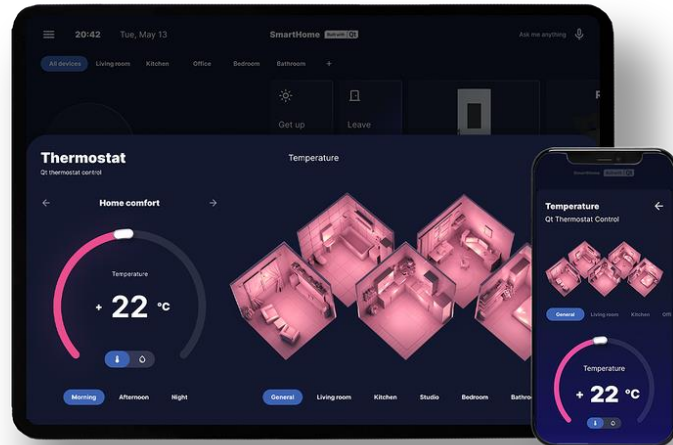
20:42 Tue, May 13

SmartHome Built with Qt

Ask me anything

All devices Living room Kitchen Office Bedroom Bathroom +

Get up

Leave

Thermostat

Qt thermostat control

Temperature

Home comfort

Temperature

+ 22 °C

Morning Afternoon Night

General Living room Kitchen Studio Bedroom Bathro

SmartHome

Temperature

Qt Thermostat Control

General Living room Kitchen Offi

Temperature

+ 22 °C